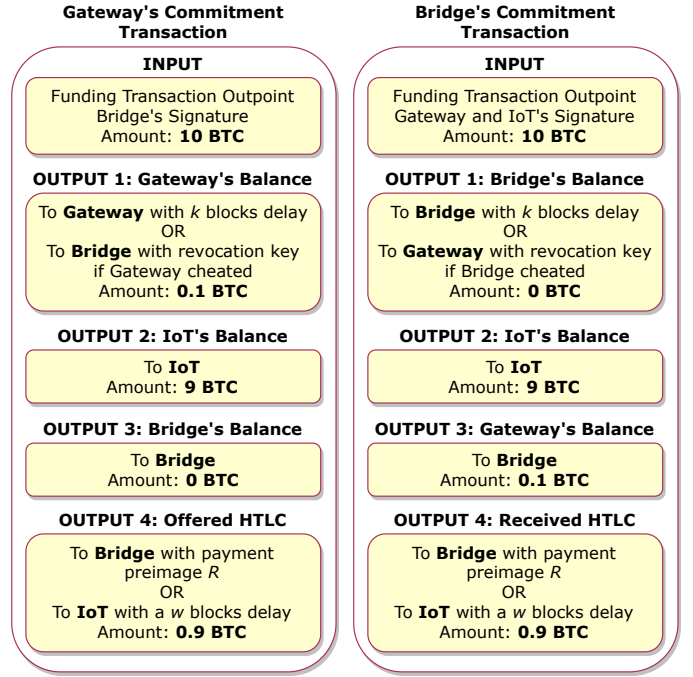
**Gateway's Commitment Transaction**

**INPUT**

Funding Transaction Outpoint
Bridge's Signature
Amount: **10 BTC**

**OUTPUT 1: Gateway's Balance**

To **Gateway** with *k* blocks delay
OR
To **Bridge** with revocation key if Gateway cheated
Amount: **0.1 BTC**

**OUTPUT 2: IoT's Balance**

To **IoT**
Amount: **9 BTC**

**OUTPUT 3: Bridge's Balance**

To **Bridge**
Amount: **0 BTC**

**OUTPUT 4: Offered HTLC**

To **Bridge** with payment preimage *R*
OR
To **IoT** with a *w* blocks delay
Amount: **0.9 BTC**

**Bridge's Commitment Transaction**

**INPUT**

Funding Transaction Outpoint
Gateway and IoT's Signature
Amount: **10 BTC**

**OUTPUT 1: Bridge's Balance**

To **Bridge** with *k* blocks delay
OR
To **Gateway** with revocation key if Bridge cheated
Amount: **0 BTC**

**OUTPUT 2: IoT's Balance**

To **IoT**
Amount: **9 BTC**

**OUTPUT 3: Gateway's Balance**

To **Bridge**
Amount: **0.1 BTC**

**OUTPUT 4: Received HTLC**

To **Bridge** with payment preimage *R*
OR
To **IoT** with a *w* blocks delay
Amount: **0.9 BTC**